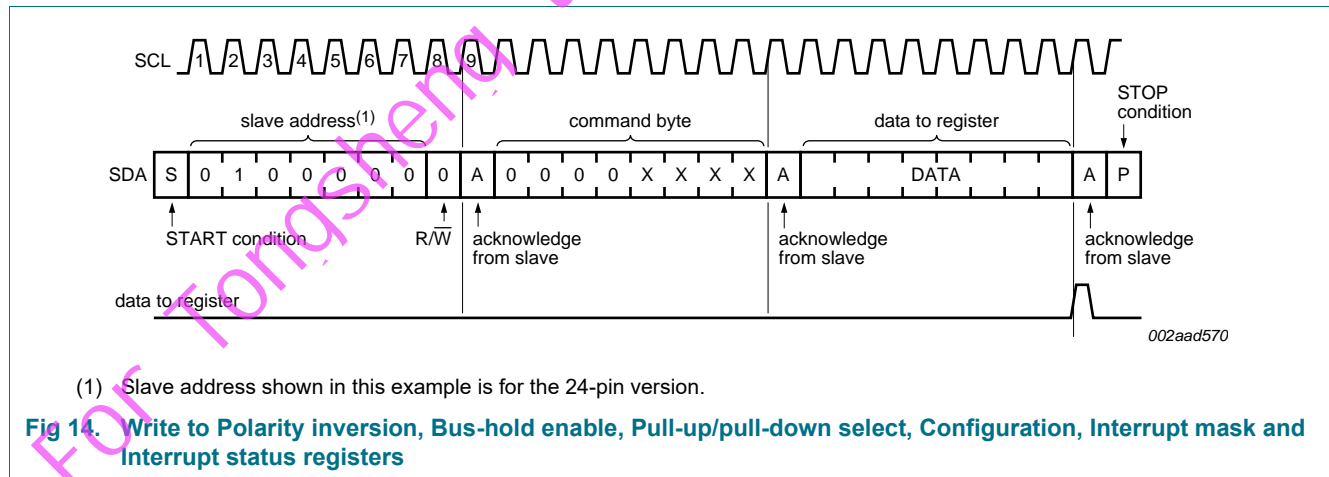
SCL 1 2 3 4 5 6 7 8 9

slave address$^{(1)}$

command byte

data to register

STOP condition

SDA S 0 1 0 0 0 0 0 0 A 0 0 0 0 X X X X A DATA A P

START condition

R/$\overline{W}$

acknowledge from slave

acknowledge from slave

acknowledge from slave

data to register

002aad570

(1) Slave address shown in this example is for the 24-pin version.

Fig 14. Write to Polarity inversion, Bus-hold enable, Pull-up/pull-down select, Configuration, Interrupt mask and Interrupt status registers

For Tongsheng